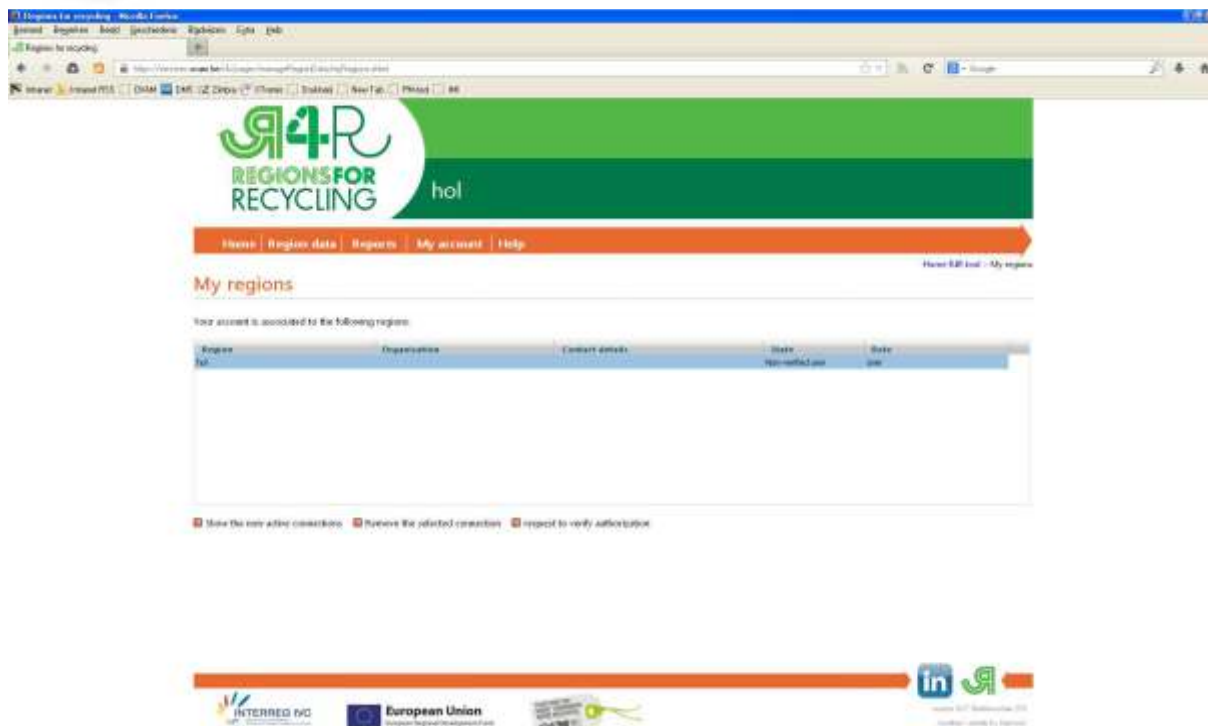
Regions for recycling - Mozilla Firefox
Bestand Bewerken Beeld Geschiedenis Bladwijzers Extra Help
Regions for recycling
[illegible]
R4R
REGIONS FOR RECYCLING
hol
Home | Region data | Reports | My account | Help
Home R4R tool > My regions
My regions
Your account is associated to the following regions:

| Region | Organisation | Contact details | State | Role |
|---|---|---|---|---|
| hol | | | Non-verified user | user |

Show the non-active connections  Remove the selected connection  request to verify authorization

in
INTERREG IVC
European Union
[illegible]